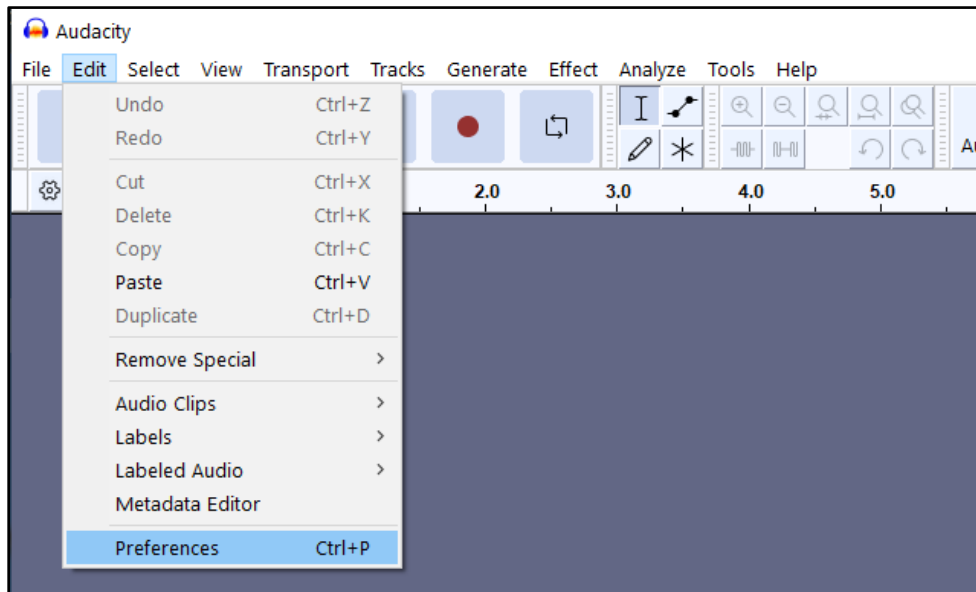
Audacity
File Edit Select View Transport Tracks Generate Effect Analyze Tools Help

Undo Ctrl+Z
Redo Ctrl+Y
Cut Ctrl+X
Delete Ctrl+K
Copy Ctrl+C
Paste Ctrl+V
Duplicate Ctrl+D
Remove Special >
Audio Clips >
Labels >
Labeled Audio >
Metadata Editor
Preferences Ctrl+P

2.0 3.0 4.0 5.0
Au